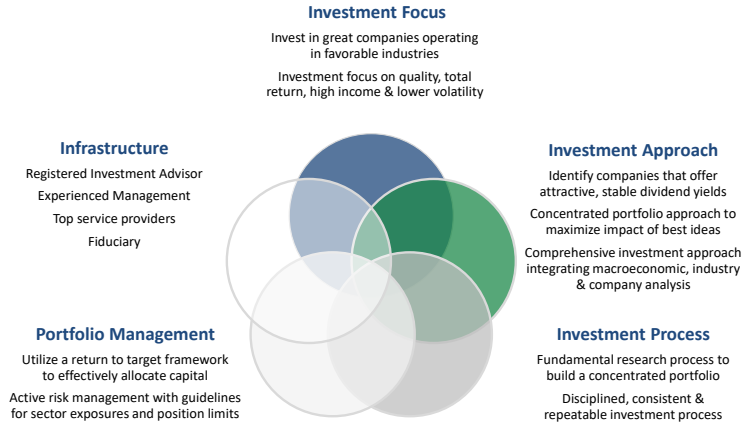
Investment Focus

Invest in great companies operating in favorable industries

Investment focus on quality, total return, high income & lower volatility

Infrastructure

Registered Investment Advisor

Experienced Management

Top service providers

Fiduciary

Investment Approach

Identify companies that offer attractive, stable dividend yields

Concentrated portfolio approach to maximize impact of best ideas

Comprehensive investment approach integrating macroeconomic, industry & company analysis

Portfolio Management

Utilize a return to target framework to effectively allocate capital

Active risk management with guidelines for sector exposures and position limits

Investment Process

Fundamental research process to build a concentrated portfolio

Disciplined, consistent & repeatable investment process